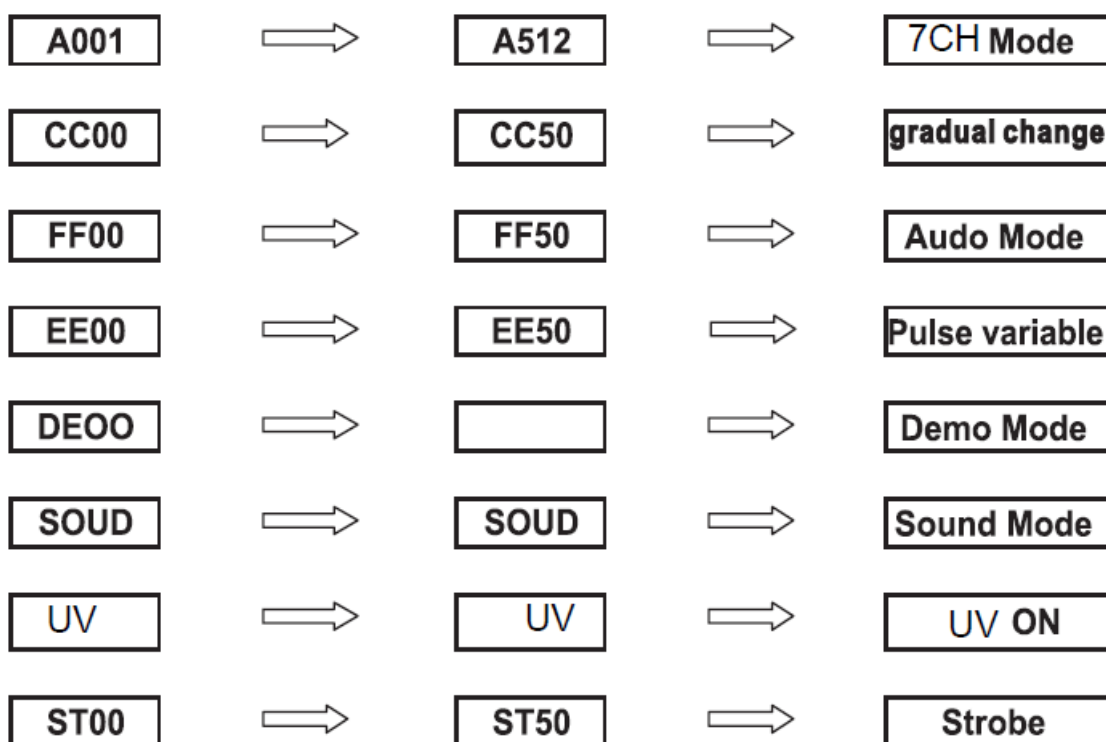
| | | | | |
|---|---|---|---|---|
| A001 | ⟹ | A512 | ⟹ | 7CH Mode |
| CC00 | ⟹ | CC50 | ⟹ | gradual change |
| FF00 | ⟹ | FF50 | ⟹ | Audo Mode |
| EE00 | ⟹ | EE50 | ⟹ | Pulse variable |
| DEOO | ⟹ | | ⟹ | Demo Mode |
| SOUD | ⟹ | SOUD | ⟹ | Sound Mode |
| UV | ⟹ | UV | ⟹ | UV ON |
| ST00 | ⟹ | ST50 | ⟹ | Strobe |